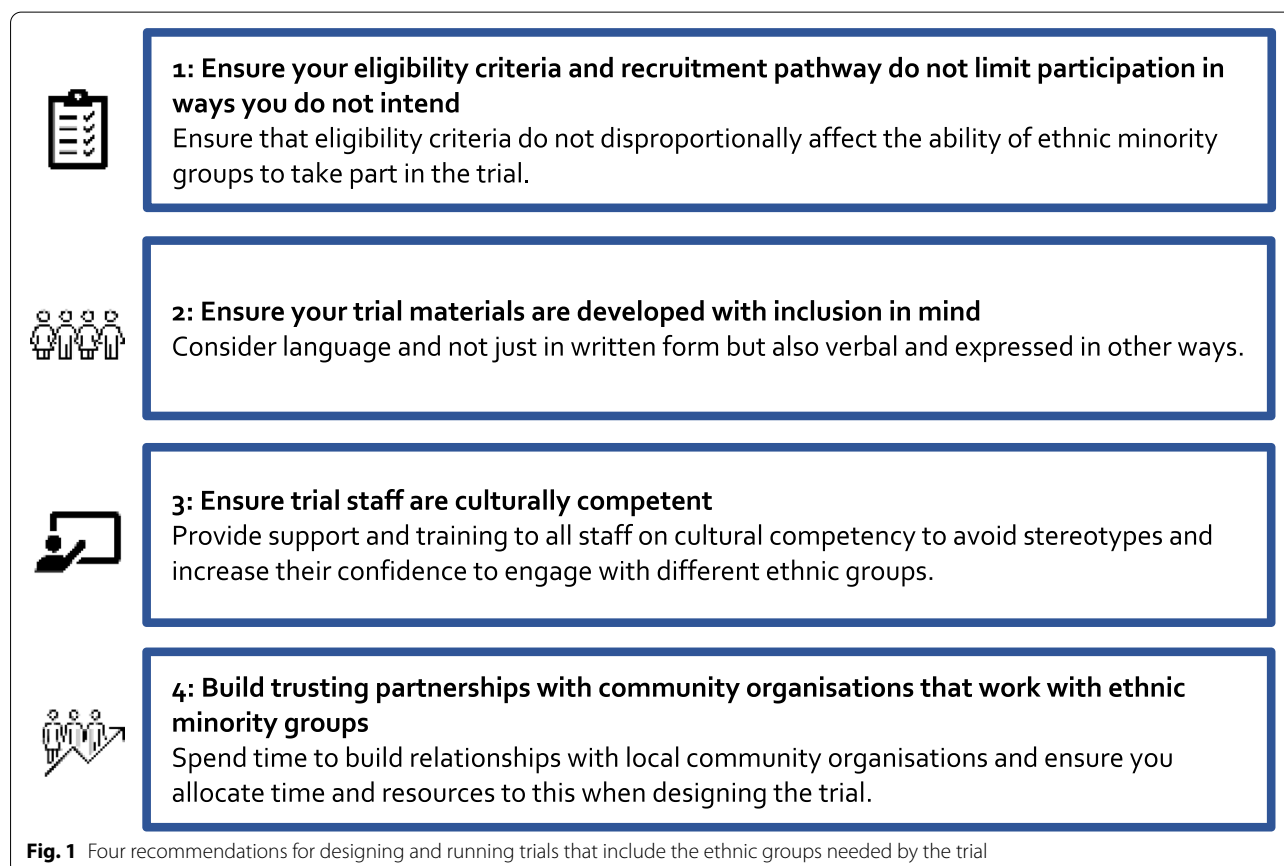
1: Ensure your eligibility criteria and recruitment pathway do not limit participation in ways you do not intend
Ensure that eligibility criteria do not disproportionally affect the ability of ethnic minority groups to take part in the trial.

2: Ensure your trial materials are developed with inclusion in mind
Consider language and not just in written form but also verbal and expressed in other ways.

3: Ensure trial staff are culturally competent
Provide support and training to all staff on cultural competency to avoid stereotypes and increase their confidence to engage with different ethnic groups.

4: Build trusting partnerships with community organisations that work with ethnic minority groups
Spend time to build relationships with local community organisations and ensure you allocate time and resources to this when designing the trial.

Fig. 1 Four recommendations for designing and running trials that include the ethnic groups needed by the trial